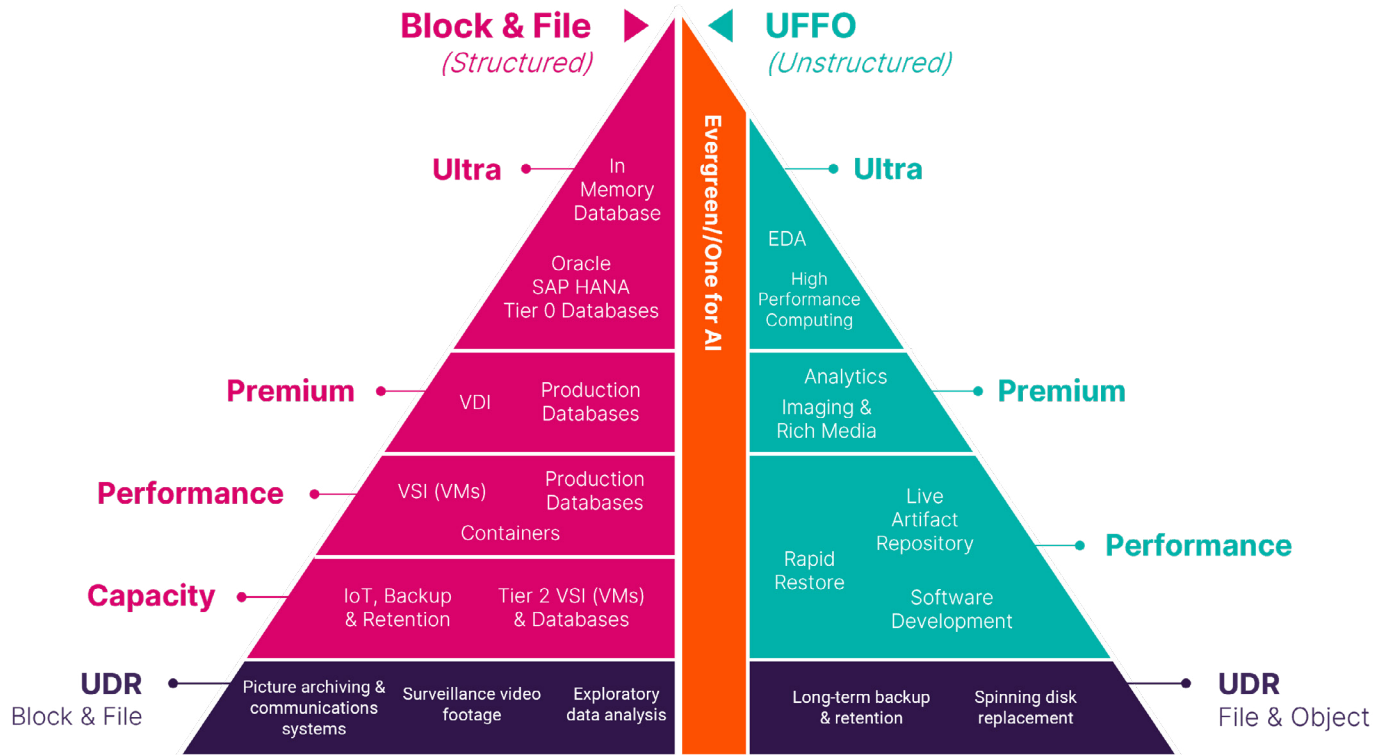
Block & File
(Structured)

UFFO
(Unstructured)

Evergreen//One for AI

Ultra

In Memory Database

Oracle
SAP HANA
Tier 0 Databases

Ultra

EDA

High Performance Computing

Premium

VDI

Production Databases

Analytics

Imaging & Rich Media

Premium

Performance

VSI (VMs)

Production Databases

Containers

Live Artifact Repository

Rapid Restore

Software Development

Performance

Capacity

IoT, Backup & Retention

Tier 2 VSI (VMs) & Databases

UDR
Block & File

Picture archiving & communications systems

Surveillance video footage

Exploratory data analysis

Long-term backup & retention

Spinning disk replacement

UDR
File & Object